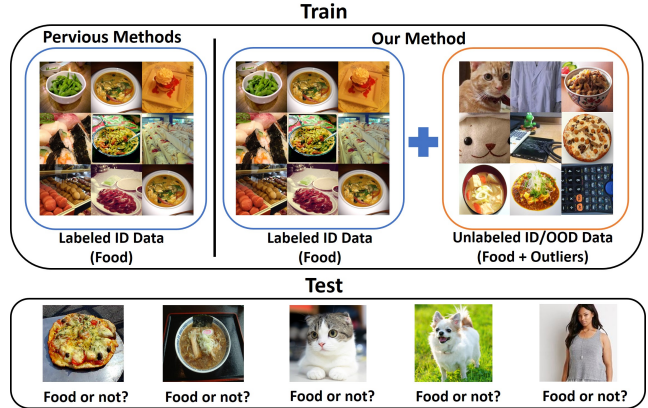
Train

Pervious Methods

Our Method

Labeled ID Data
(Food)

Labeled ID Data
(Food)

Unlabeled ID/OOD Data
(Food + Outliers)

Test

Food or not?

Food or not?

Food or not?

Food or not?

Food or not?